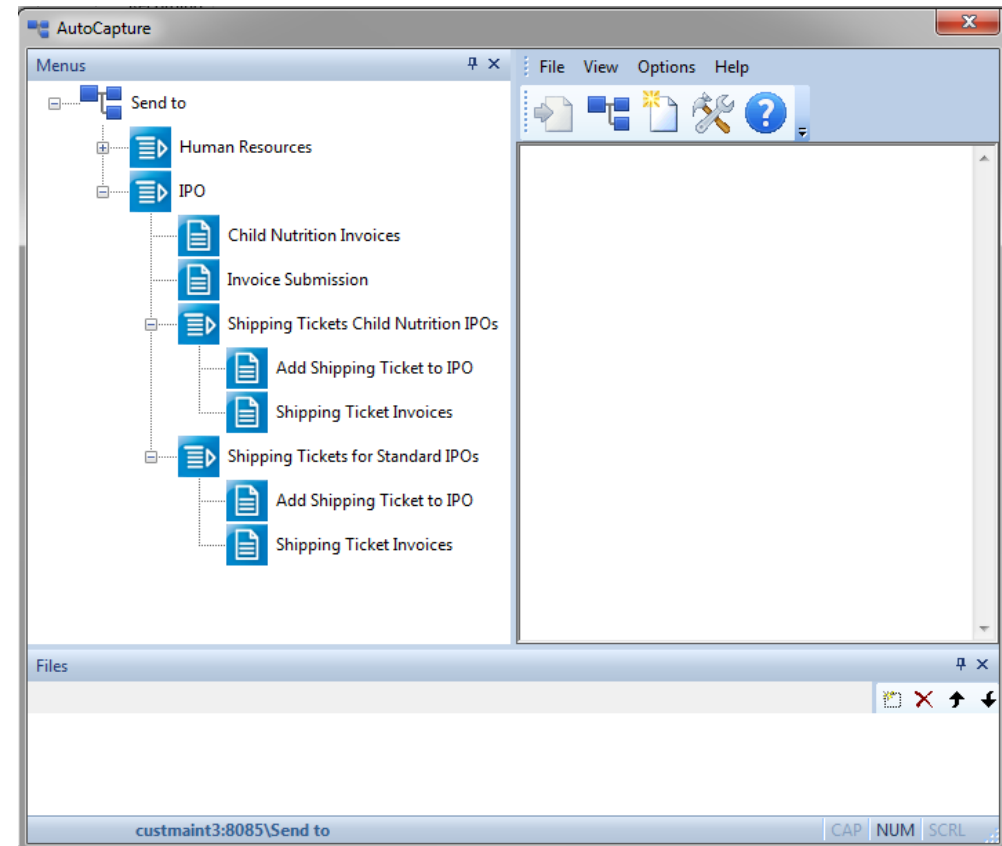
AutoCapture

Menus

Send to

Human Resources

IPO

Child Nutrition Invoices

Invoice Submission

Shipping Tickets Child Nutrition IPOs

Add Shipping Ticket to IPO

Shipping Ticket Invoices

Shipping Tickets for Standard IPOs

Add Shipping Ticket to IPO

Shipping Ticket Invoices

File View Options Help

Files

custmaint3:8085\Send to

CAP NUM SCRL